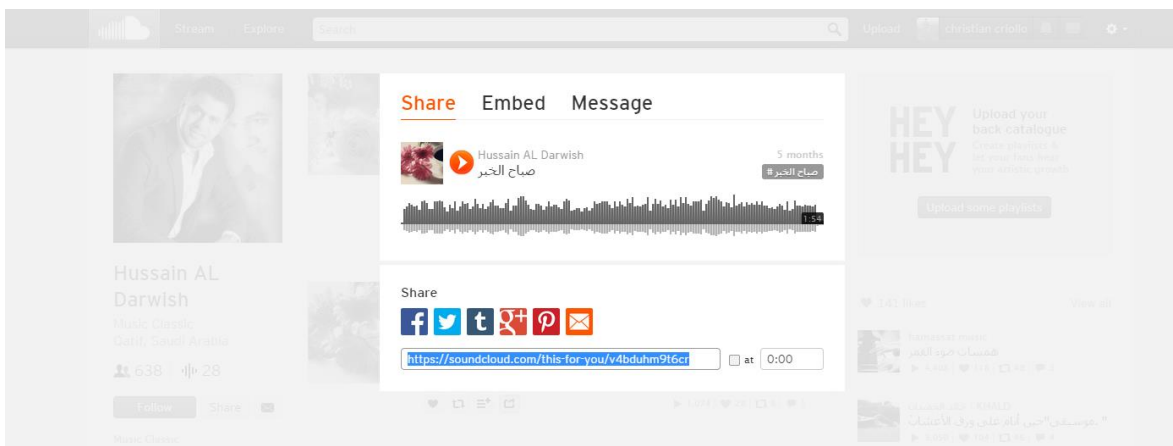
Stream Explore Search Upload christian criollo

Hussain AL Darwish
Music Classic
Qatif, Saudi Arabia
638 28
Follow Share

Share Embed Message

Hussain AL Darwish
صباح الخير
5 months
صباح الخير #
1:54

Share

https://soundcloud.com/this-for-you/v4bduhm9t6cr
at 0:00

HEY HEY
Upload your back catalogue
Create playlists & let your fans hear your artistic growth
Upload some playlists

141 likes View all
همسات ضوء القمر
موسيقى "حين أنام على ورق الأعشاب"